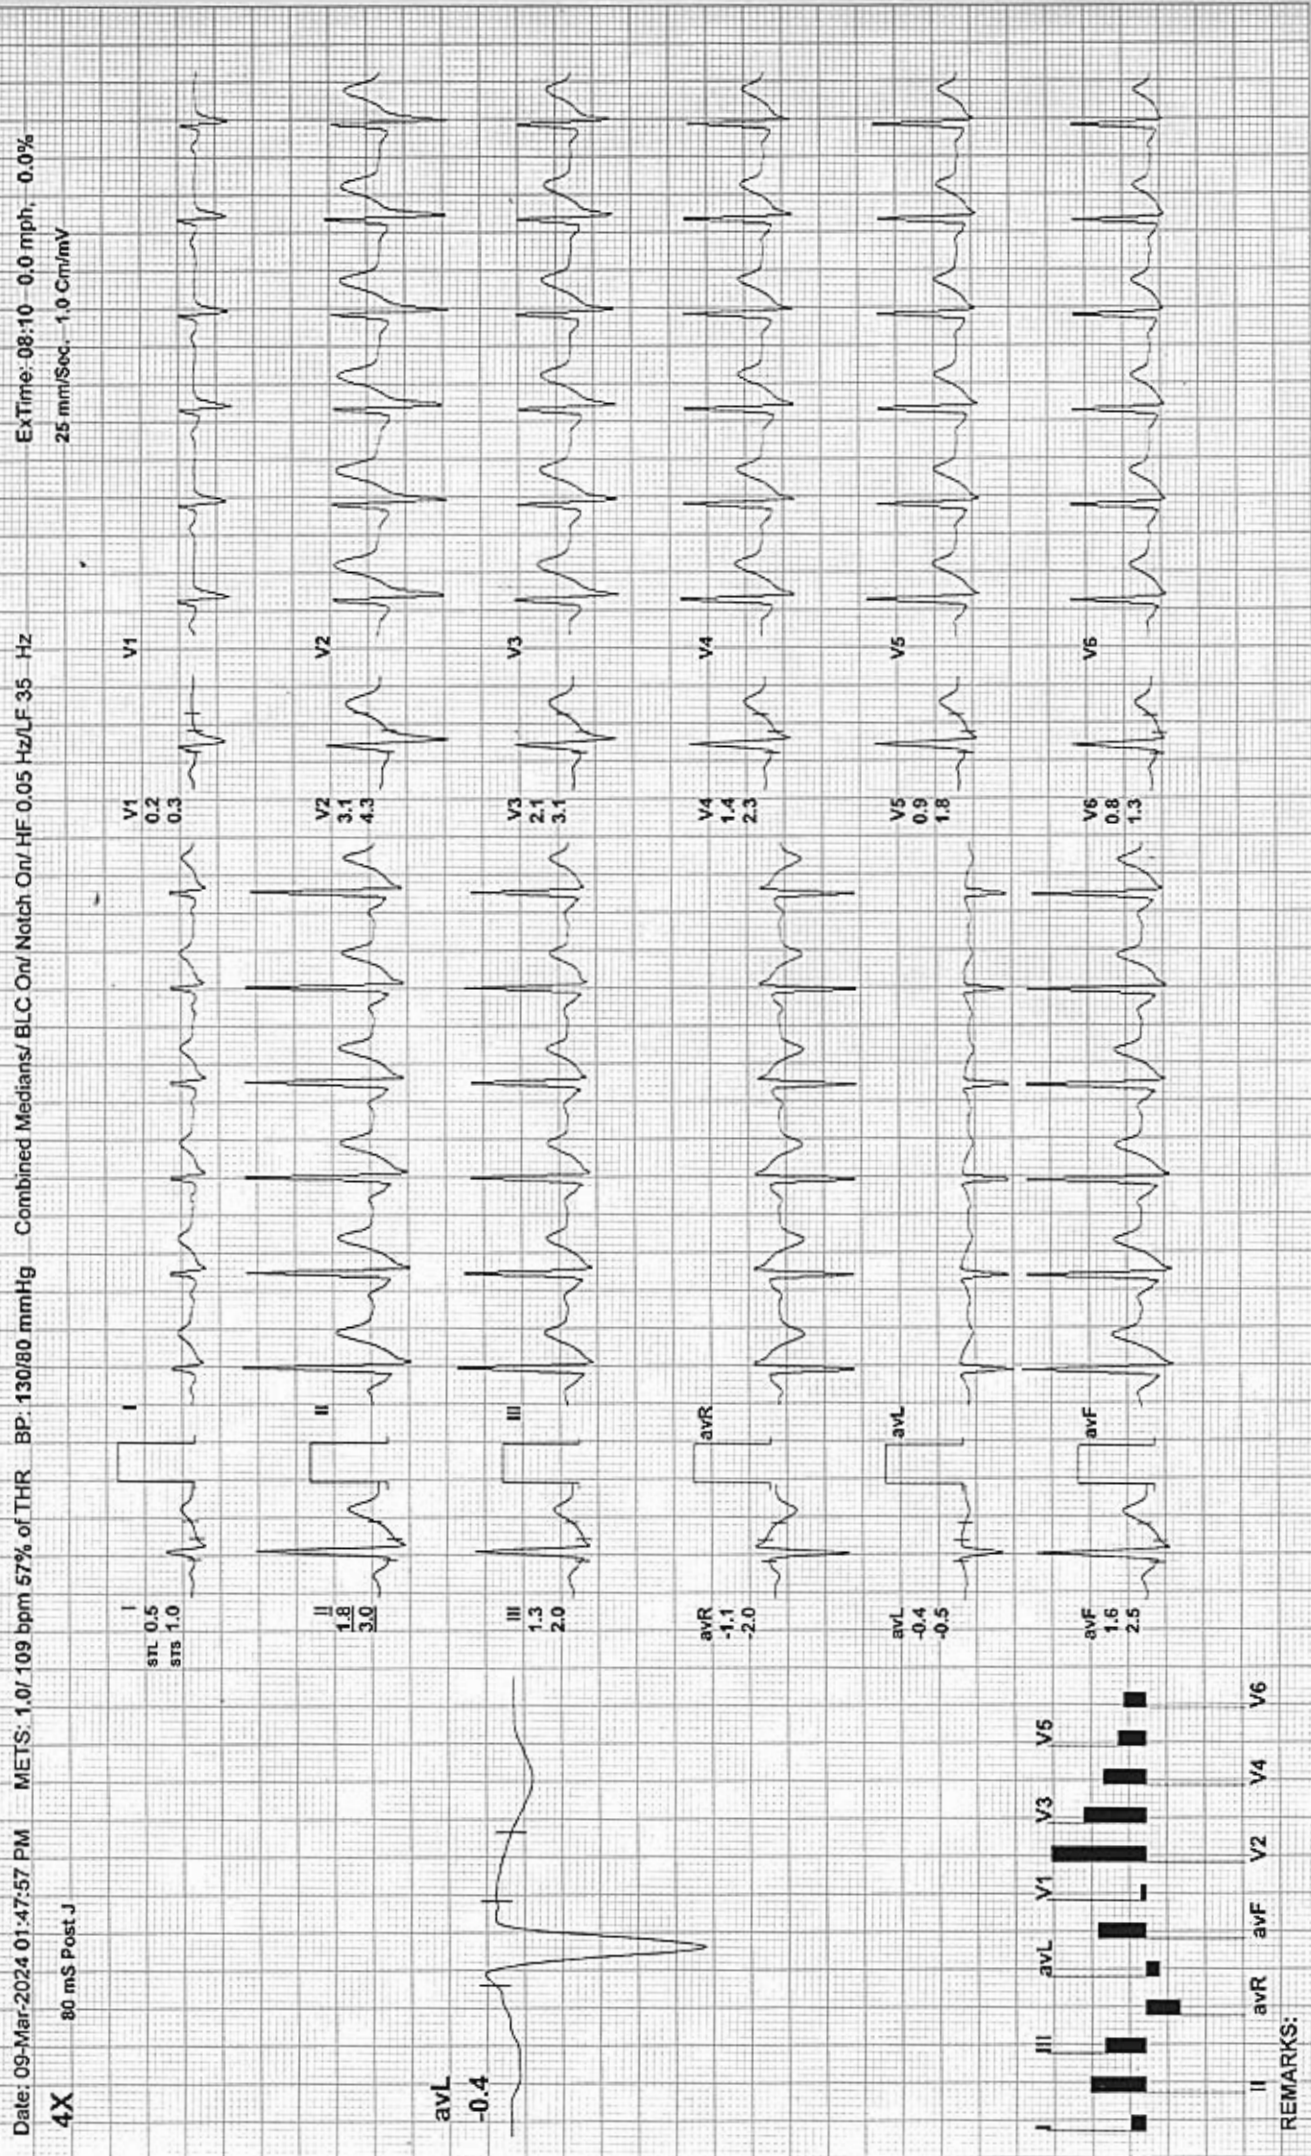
Date: 09-Mar-2024 01:47:57 PM METS: 1.0/ 109 bpm 57% of THR BP: 130/80 mmHg Combined Medians/ BLC On/ Notch On/ HF 0.05 Hz/LF 35 Hz ExTime: 08:10 0.0 mph, 0.0%

4X 80 mS Post J 25 mm/Sec. 1.0 Cm/mV

avL
-0.4

I
STL 0.5
STS 1.0

I

II
1.8
3.0

II

III
1.3
2.0

III

avR
-1.1
-2.0

avR

avL
-0.4
-0.5

avL

avF
1.6
2.5

avF

V1
0.2
0.3

V1

V2
3.1
4.3

V2

V3
2.1
3.1

V3

V4
1.4
2.3

V4

V5
0.9
1.8

V5

V6
0.8
1.3

V6

I III avL V1 V3 V5
II avR avF V2 V4 V6

REMARKS: